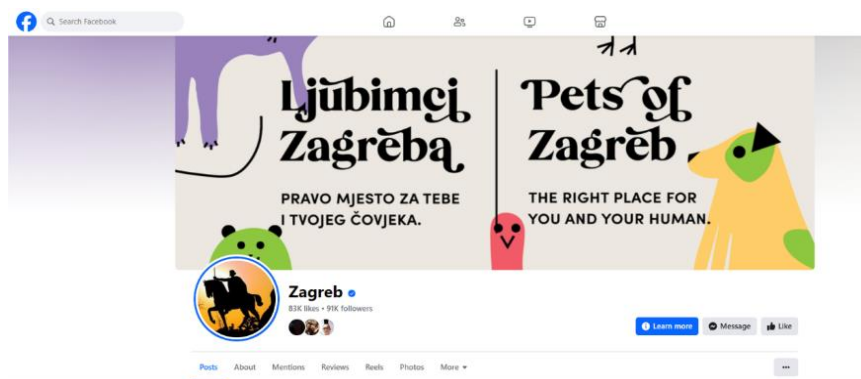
Search Facebook

Ljubimci Zagreba

PRAVO MJESTO ZA TEBE I TVOJEG ČOVJEKA.

Pets of Zagreb

THE RIGHT PLACE FOR YOU AND YOUR HUMAN.

Zagreb

83K likes • 91K followers

Learn more

Message

Like

Posts About Mentions Reviews Reels Photos More

...